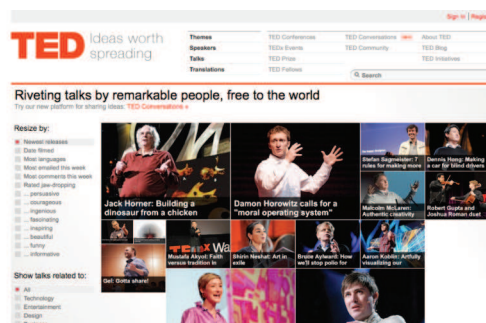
Sign in | Regis

TED Ideas worth spreading

Themes
Speakers
Talks
Translations

TED Conferences
TEDx Events
TED Prize
TED Fellows

TED Conversations New
TED Community

About TED
TED Blog
TED Initiatives

Search

Riveting talks by remarkable people, free to the world

Try our new platform for sharing ideas: TED Conversations »

Resize by:
Newest releases
Date filmed
Most languages
Most emailed this week
Most comments this week
Rated jaw-dropping
... persuasive
... courageous
... ingenious
... fascinating
... inspiring
... beautiful
... funny
... informative

Show talks related to:
All
Technology
Entertainment
Design
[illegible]

Jack Horner: Building a dinosaur from a chicken

Damon Horowitz calls for a "moral operating system"

Stefan Sagmeister: 7 rules for making more

Dennis Hong: Making a car for blind drivers

Malcolm McLaren: Authentic creativity

Robert Gupta and Joshua Roman duet

Gel: Gotta share!

TEDx Wa

Mustafa Akyol: Faith versus tradition in

Shirin Neshat: Art in exile

Bruce Aylward: How we'll stop polio for

Aaron Koblin: Artfully visualizing our